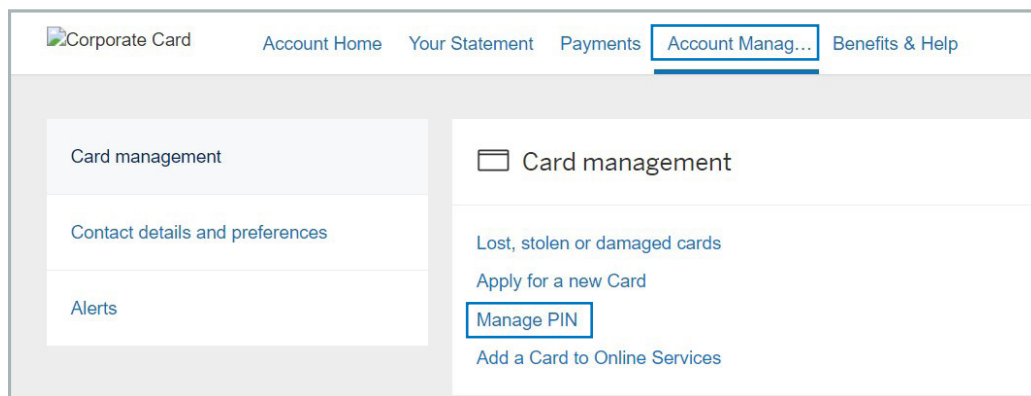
Corporate Card Account Home Your Statement Payments Account Manag... Benefits & Help

Card management

Contact details and preferences

Alerts

Card management

Lost, stolen or damaged cards

Apply for a new Card

Manage PIN

Add a Card to Online Services